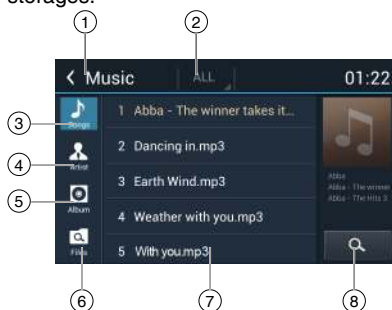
storages.

1
2
Music
ALL
01:22
3
Songs
1 Abba - The winner takes it...
4
Artist
2 Dancing in.mp3
5
Album
3 Earth Wind.mp3
4 Weather with you.mp3
Files
5 With you.mp3
Abba
Abba - The winner
Abba - The Hits 3
6
7
8